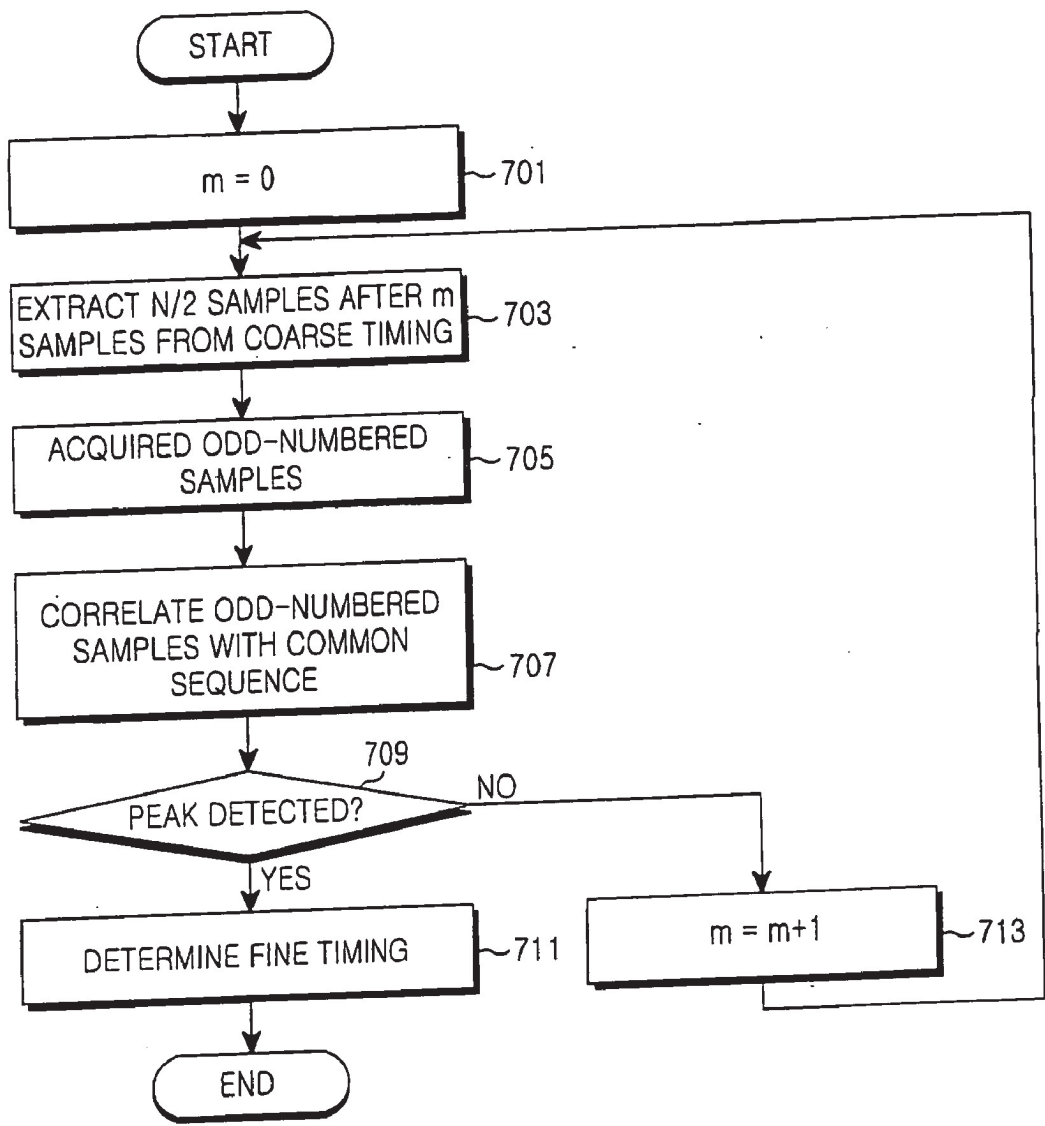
START

m = 0

701

EXTRACT N/2 SAMPLES AFTER m SAMPLES FROM COARSE TIMING

703

ACQUIRED ODD-NUMBERED SAMPLES

705

CORRELATE ODD-NUMBERED SAMPLES WITH COMMON SEQUENCE

707

709

PEAK DETECTED?

NO

YES

DETERMINE FINE TIMING

711

m = m+1

713

END